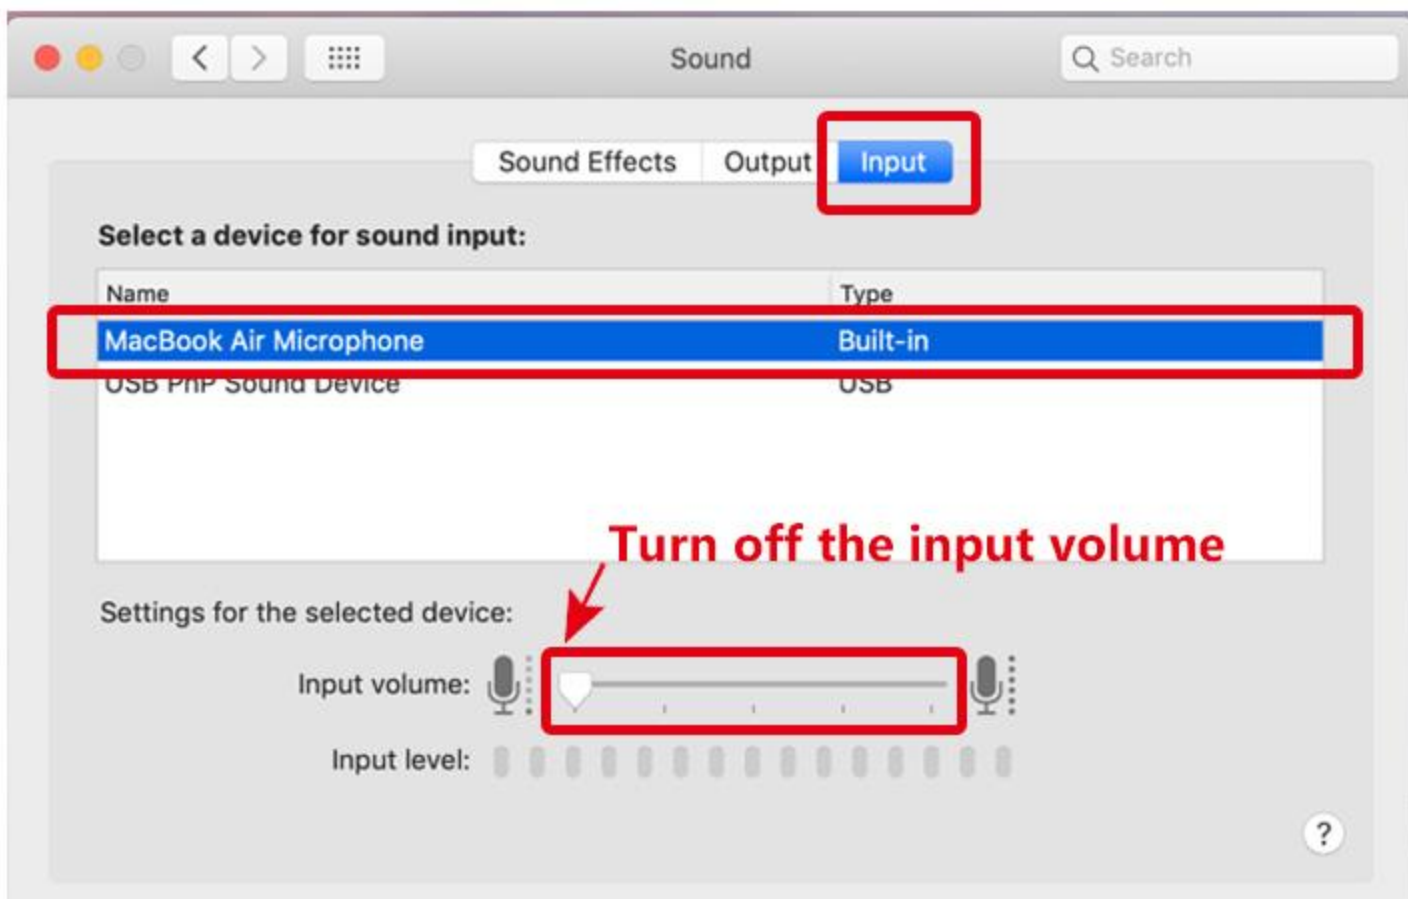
Sound

Search

Sound Effects Output Input

Select a device for sound input:

| Name | Type |
|---|---|
| MacBook Air Microphone | Built-in |
| USB PnP Sound Device | USB |

Turn off the input volume

Settings for the selected device:

Input volume:

Input level:

?